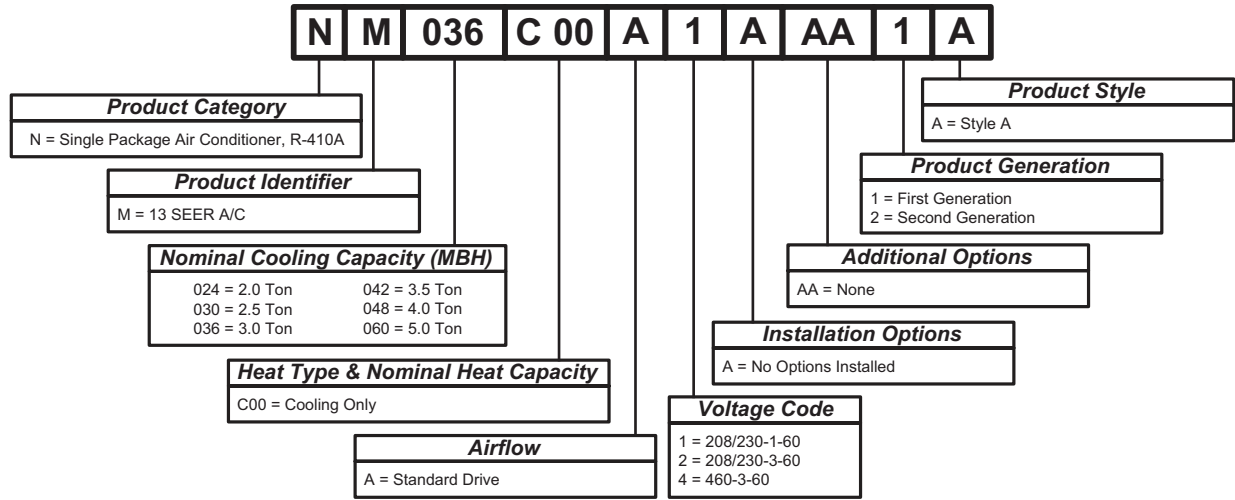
N M 036 C 00 A 1 A AA 1 A

Product Category
N = Single Package Air Conditioner, R-410A

Product Identifier
M = 13 SEER A/C

Nominal Cooling Capacity (MBH)
024 = 2.0 Ton
030 = 2.5 Ton
036 = 3.0 Ton
042 = 3.5 Ton
048 = 4.0 Ton
060 = 5.0 Ton

Heat Type & Nominal Heat Capacity
C00 = Cooling Only

Airflow
A = Standard Drive

Voltage Code
1 = 208/230-1-60
2 = 208/230-3-60
4 = 460-3-60

Installation Options
A = No Options Installed

Additional Options
AA = None

Product Generation
1 = First Generation
2 = Second Generation

Product Style
A = Style A